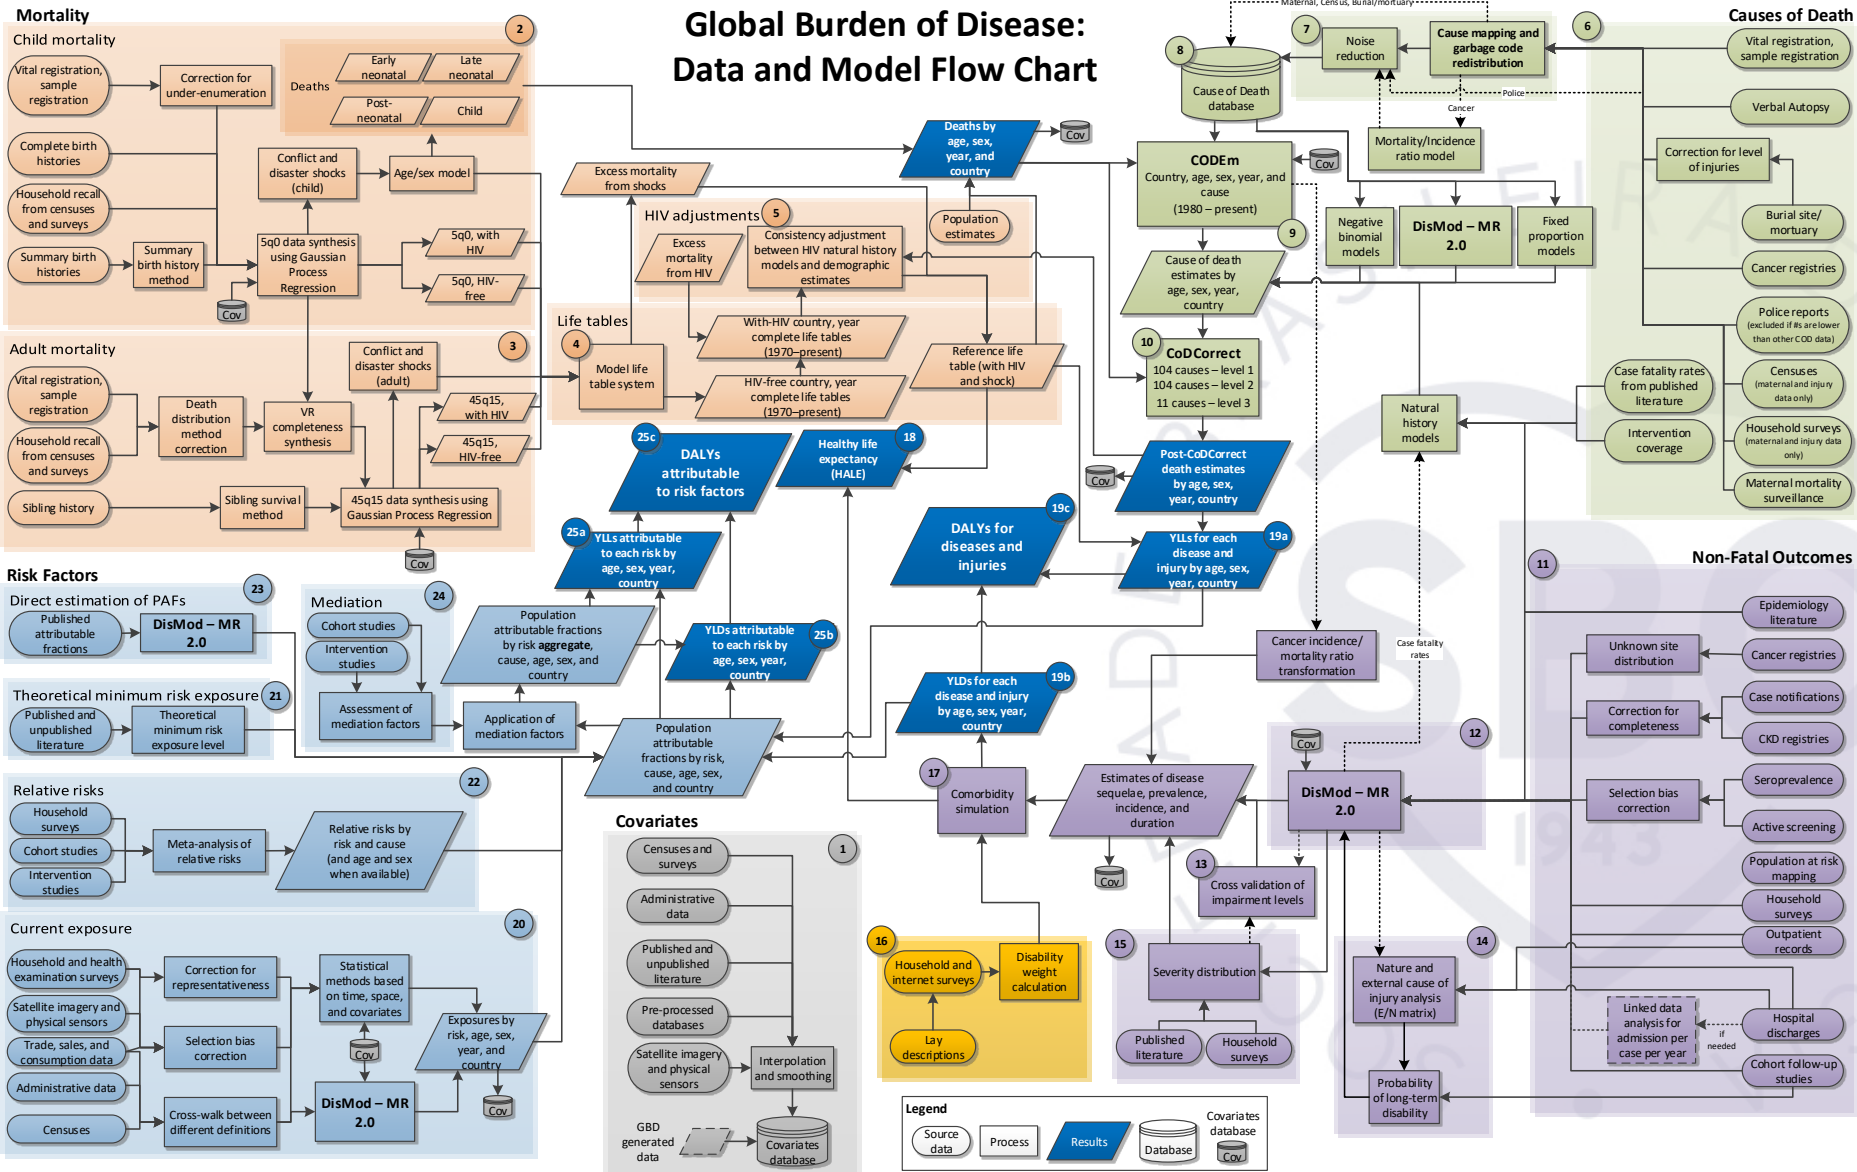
Global Burden of Disease:
Data and Model Flow Chart

Mortality

Child mortality

2

Vital registration, sample registration

Correction for under-enumeration

Deaths

Early neonatal

Late neonatal

Post-neonatal

Child

Complete birth histories

Household recall from censuses and surveys

Conflict and disaster shocks (child)

Age/sex model

Summary birth histories

Summary birth history method

5q0 data synthesis using Gaussian Process Regression

5q0, with HIV

5q0, HIV-free

Cov

Adult mortality

3

Vital registration, sample registration

Death distribution method correction

VR completeness synthesis

Conflict and disaster shocks (adult)

45q15, with HIV

45q15, HIV-free

Household recall from censuses and surveys

Sibling history

Sibling survival method

45q15 data synthesis using Gaussian Process Regression

Cov

Excess mortality from shocks

HIV adjustments 5

Excess mortality from HIV

Consistency adjustment between HIV natural history models and demographic estimates

Life tables

4

Model life table system

With-HIV country, year complete life tables (1970–present)

HIV-free country, year complete life tables (1970–present)

Reference life table (with HIV and shock)

Population estimates

Deaths by age, sex, year, and country

Cov

Maternal, Census, Burial/mortuary

7

Noise reduction

Cause mapping and garbage code redistribution

6

Causes of Death

8

Cause of Death database

Police

Cancer

Mortality/Incidence ratio model

CODEm
Country, age, sex, year, and cause
(1980 – present)

Cov

9

Negative binomial models

DisMod – MR 2.0

Fixed proportion models

Cause of death estimates by age, sex, year, country

10

CoDCorrect
104 causes – level 1
104 causes – level 2
11 causes – level 3

Vital registration, sample registration

Verbal Autopsy

Correction for level of injuries

Burial site/ mortuary

Cancer registries

Police reports (excluded if #s are lower than other COD data)

Censuses (maternal and injury data only)

Household surveys (maternal and injury data only)

Maternal mortality surveillance

Case fatality rates from published literature

Intervention coverage

Natural history models

25c

DALYs attributable to risk factors

18

Healthy life expectancy (HALE)

Post-CoDCorrect death estimates by age, sex, year, country

Cov

25a

YLLs attributable to each risk by age, sex, year, country

19c

DALYs for diseases and injuries

19a

YLLs for each disease and injury by age, sex, year, country

Risk Factors

Direct estimation of PAFs 23

Published attributable fractions

DisMod – MR 2.0

Mediation 24

Cohort studies

Intervention studies

Assessment of mediation factors

Population attributable fractions by risk aggregate, cause, age, sex, and country

25b

YLDs attributable to each risk by age, sex, year, country

Theoretical minimum risk exposure 21

Published and unpublished literature

Theoretical minimum risk exposure level

Application of mediation factors

Population attributable fractions by risk, cause, age, sex, and country

19b

YLDs for each disease and injury by age, sex, year, country

Cancer incidence/ mortality ratio transformation

Case fatality rates

11

Non-Fatal Outcomes

Epidemiology literature

Unknown site distribution

Cancer registries

Case notifications

Correction for completeness

CKD registries

Seroprevalence

Selection bias correction

Active screening

Relative risks 22

Household surveys

Cohort studies

Intervention studies

Meta-analysis of relative risks

Relative risks by risk and cause (and age and sex when available)

Covariates

1

Censuses and surveys

Administrative data

Published and unpublished literature

Pre-processed databases

Satellite imagery and physical sensors

Interpolation and smoothing

GBD generated data

Covariates database

17

Comorbidity simulation

Estimates of disease sequelae, prevalence, incidence, and duration

Cov

12

Cov

DisMod – MR 2.0

13

Cross validation of impairment levels

Population at risk mapping

Household surveys

Outpatient records

Current exposure 20

Household and health examination surveys

Correction for representativeness

Statistical methods based on time, space, and covariates

Satellite imagery and physical sensors

Trade, sales, and consumption data

Selection bias correction

Cov

Exposures by risk, age, sex, year, and country

Administrative data

DisMod – MR 2.0

Cov

Censuses

Cross-walk between different definitions

16

Household and internet surveys

Disability weight calculation

Lay descriptions

15

Severity distribution

Published literature

Household surveys

14

Nature and external cause of injury analysis (E/N matrix)

Linked data analysis for admission per case per year

if needed

Hospital discharges

Cohort follow-up studies

Probability of long-term disability

Legend

Source data

Process

Results

Database

Covariates database

Cov